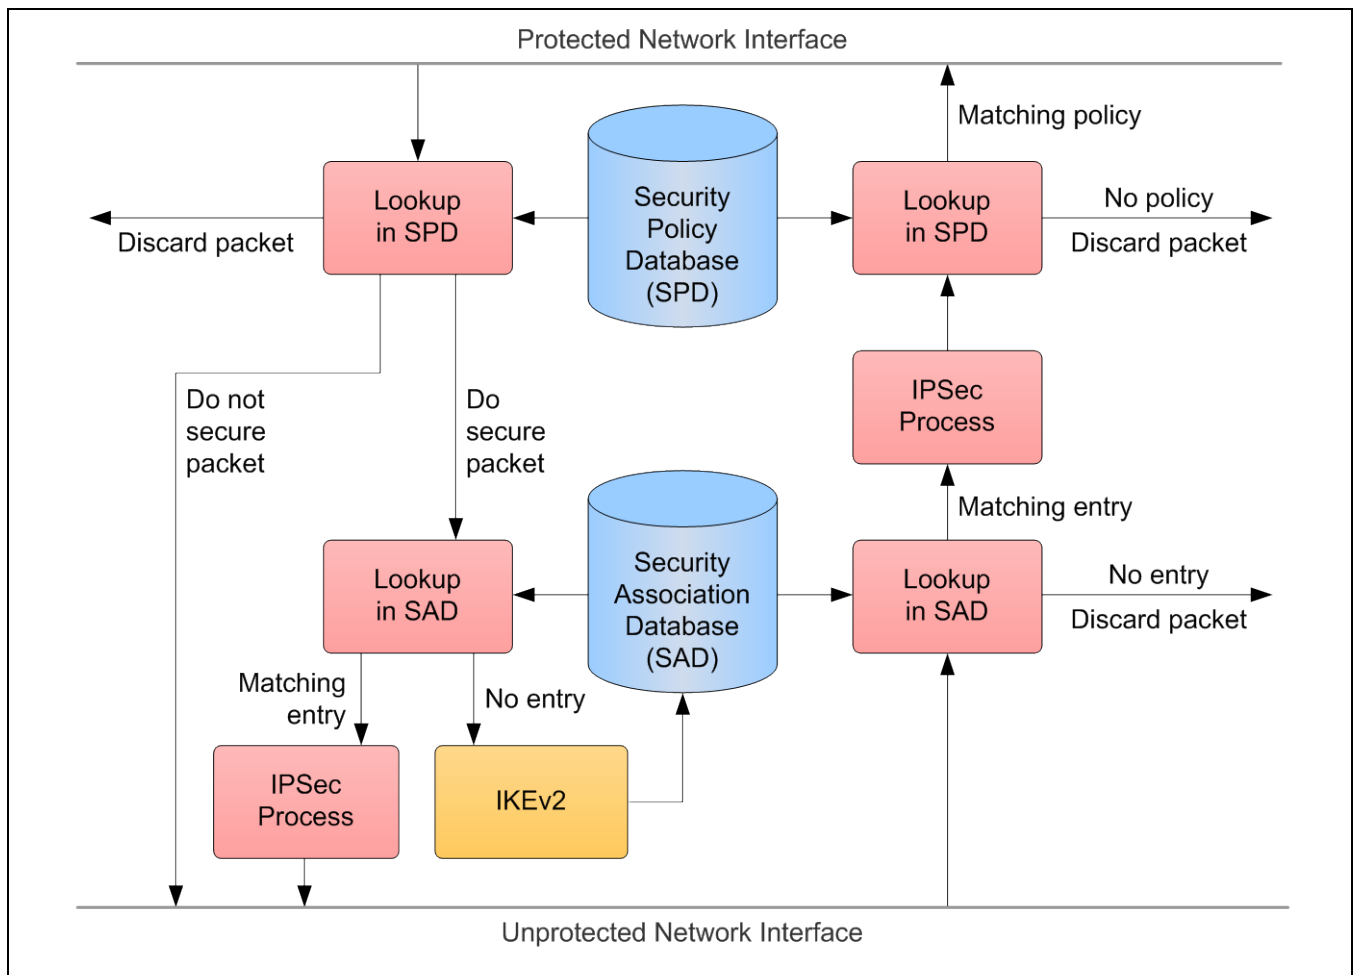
Protected Network Interface

Matching policy

Lookup in SPD

Discard packet

Security Policy Database (SPD)

Lookup in SPD

No policy

Discard packet

IPSec Process

Do not secure packet

Do secure packet

Matching entry

Lookup in SAD

Security Association Database (SAD)

Lookup in SAD

No entry

Discard packet

Matching entry

No entry

IPSec Process

IKEv2

Unprotected Network Interface